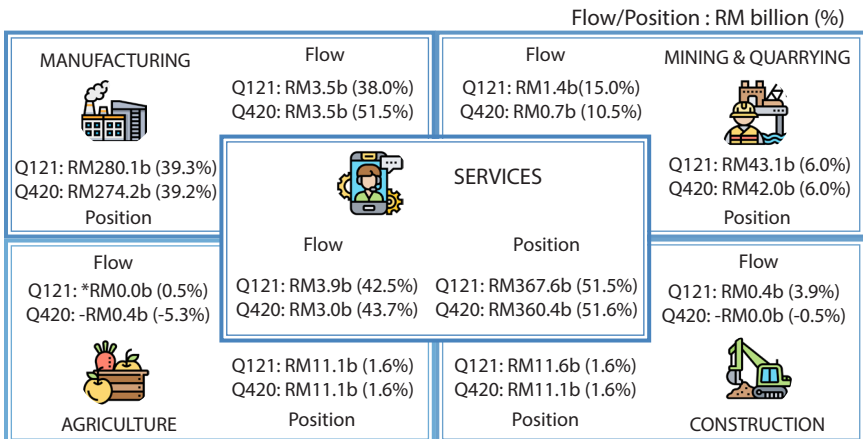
Flow/Position : RM billion (%)

MANUFACTURING

Flow
Q121: RM3.5b (38.0%)
Q420: RM3.5b (51.5%)

Q121: RM280.1b (39.3%)
Q420: RM274.2b (39.2%)
Position

Flow
Q121: RM1.4b(15.0%)
Q420: RM0.7b (10.5%)

MINING & QUARRYING

Q121: RM43.1b (6.0%)
Q420: RM42.0b (6.0%)
Position

SERVICES

Flow
Q121: RM3.9b (42.5%)
Q420: RM3.0b (43.7%)

Position
Q121: RM367.6b (51.5%)
Q420: RM360.4b (51.6%)

Flow
Q121: *RM0.0b (0.5%)
Q420: -RM0.4b (-5.3%)

Q121: RM11.1b (1.6%)
Q420: RM11.1b (1.6%)
Position

AGRICULTURE

Q121: RM11.6b (1.6%)
Q420: RM11.1b (1.6%)
Position

Flow
Q121: RM0.4b (3.9%)
Q420: -RM0.0b (-0.5%)

CONSTRUCTION